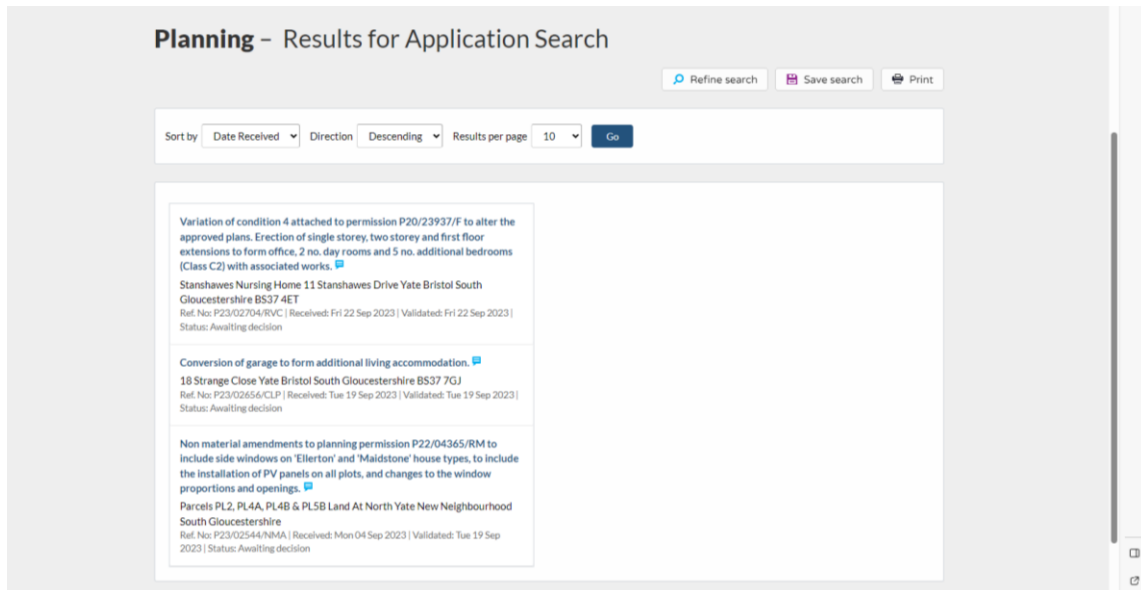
**Planning** – Results for Application Search

Refine search Save search Print

Sort by Date Received Direction Descending Results per page 10 Go

Variation of condition 4 attached to permission P20/23937/F to alter the approved plans. Erection of single storey, two storey and first floor extensions to form office, 2 no. day rooms and 5 no. additional bedrooms (Class C2) with associated works.

Stanshawes Nursing Home 11 Stanshawes Drive Yate Bristol South Gloucestershire BS37 4ET

Ref. No: P23/02704/RVC | Received: Fri 22 Sep 2023 | Validated: Fri 22 Sep 2023 | Status: Awaiting decision

Conversion of garage to form additional living accommodation.

18 Strange Close Yate Bristol South Gloucestershire BS37 7GJ

Ref. No: P23/02656/CLP | Received: Tue 19 Sep 2023 | Validated: Tue 19 Sep 2023 | Status: Awaiting decision

Non material amendments to planning permission P22/04365/RM to include side windows on 'Ellerton' and 'Maidstone' house types, to include the installation of PV panels on all plots, and changes to the window proportions and openings.

Parcels PL2, PL4A, PL4B & PL5B Land At North Yate New Neighbourhood South Gloucestershire

Ref. No: P23/02544/NMA | Received: Mon 04 Sep 2023 | Validated: Tue 19 Sep 2023 | Status: Awaiting decision